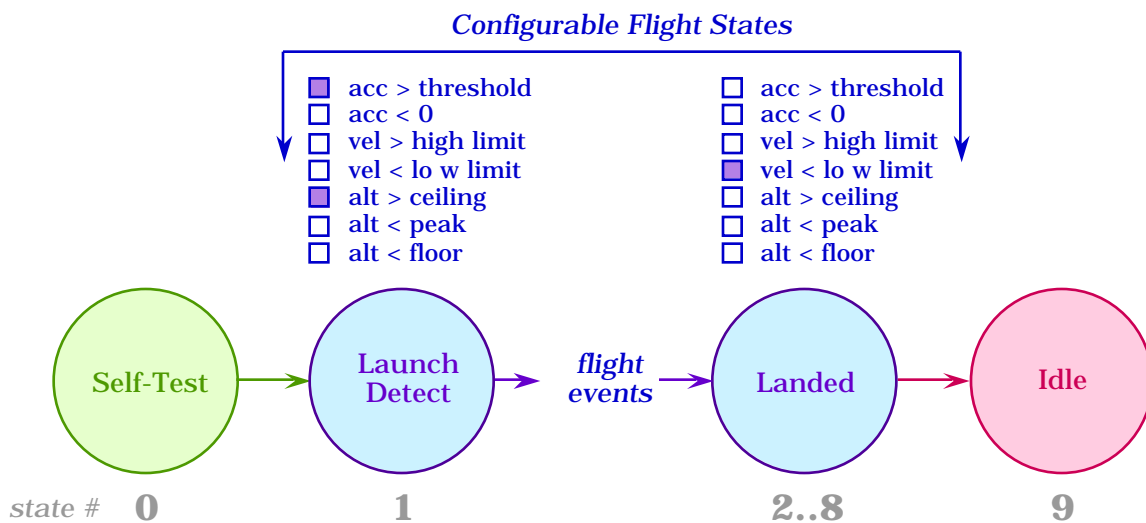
Configurable Flight States

acc > threshold
acc < 0
vel > high limit
vel < lo w limit
alt > ceiling
alt < peak
alt < floor

acc > threshold
acc < 0
vel > high limit
vel < lo w limit
alt > ceiling
alt < peak
alt < floor

Self-Test

Launch Detect

flight events

Landed

Idle

state # 0 1 2..8 9